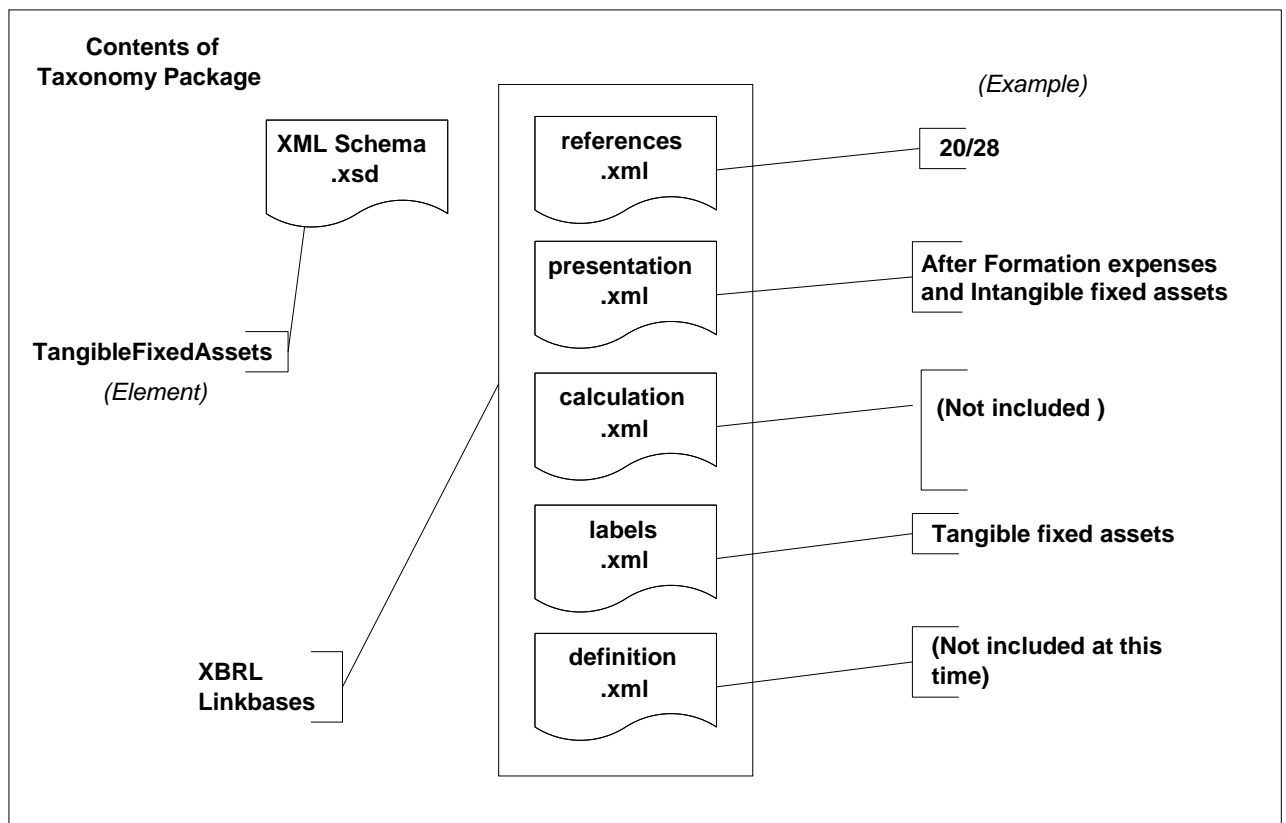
Contents of Taxonomy Package

(Example)

XML Schema
.xsd

references
.xml

20/28

presentation
.xml

After Formation expenses and Intangible fixed assets

TangibleFixedAssets

(Element)

calculation
.xml

(Not included )

labels
.xml

Tangible fixed assets

definition
.xml

(Not included at this time)

XBRL
Linkbases